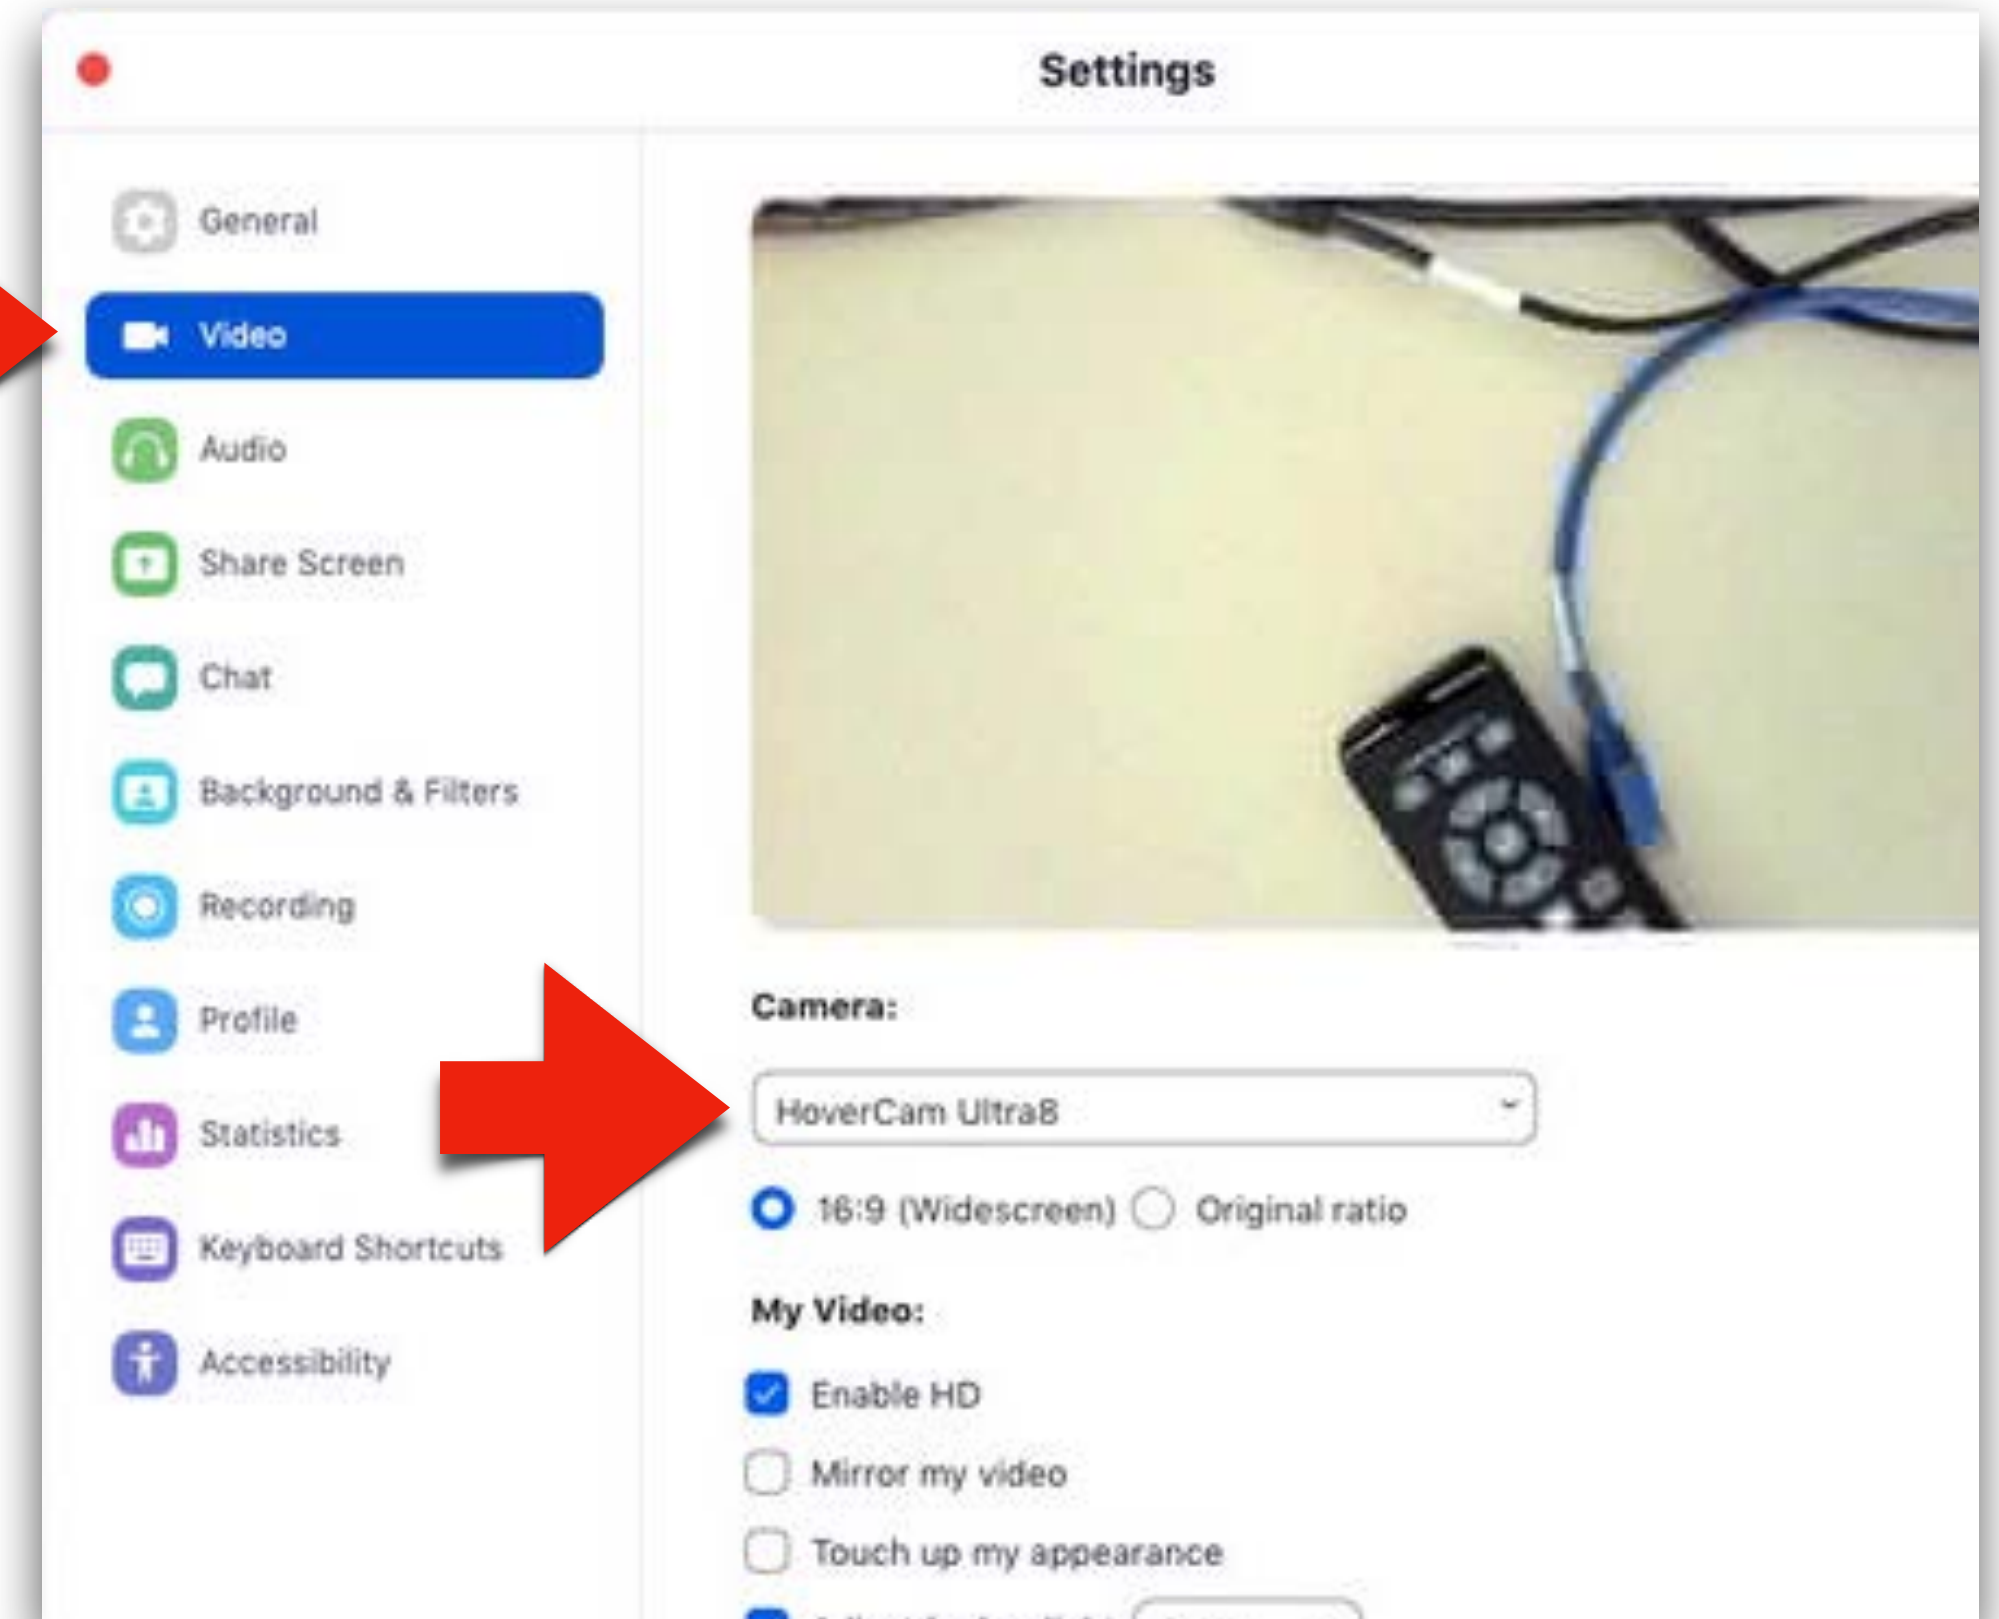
Settings

General
Video
Audio
Share Screen
Chat
Background & Filters
Recording
Profile
Statistics
Keyboard Shortcuts
Accessibility

Camera:

HoverCam Ultra8

16:9 (Widescreen) Original ratio

My Video:

Enable HD

Mirror my video

Touch up my appearance

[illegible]